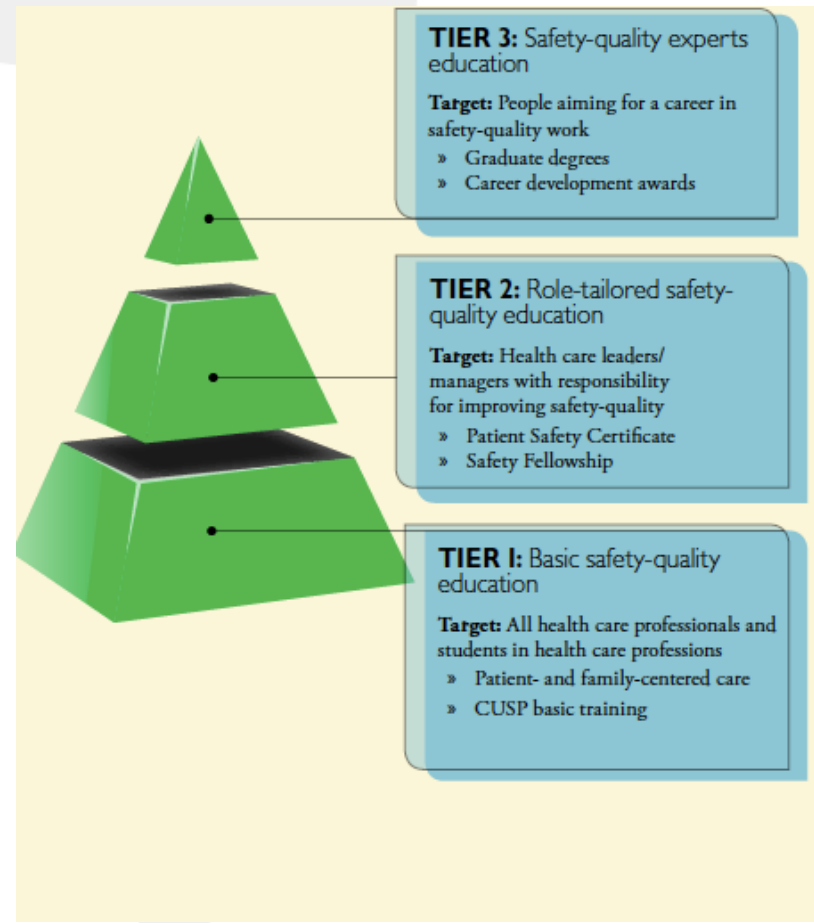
**TIER 3:** Safety-quality experts education

**Target:** People aiming for a career in safety-quality work
» Graduate degrees
» Career development awards

**TIER 2:** Role-tailored safety-quality education

**Target:** Health care leaders/ managers with responsibility for improving safety-quality
» Patient Safety Certificate
» Safety Fellowship

**TIER I:** Basic safety-quality education

**Target:** All health care professionals and students in health care professions
» Patient- and family-centered care
» CUSP basic training